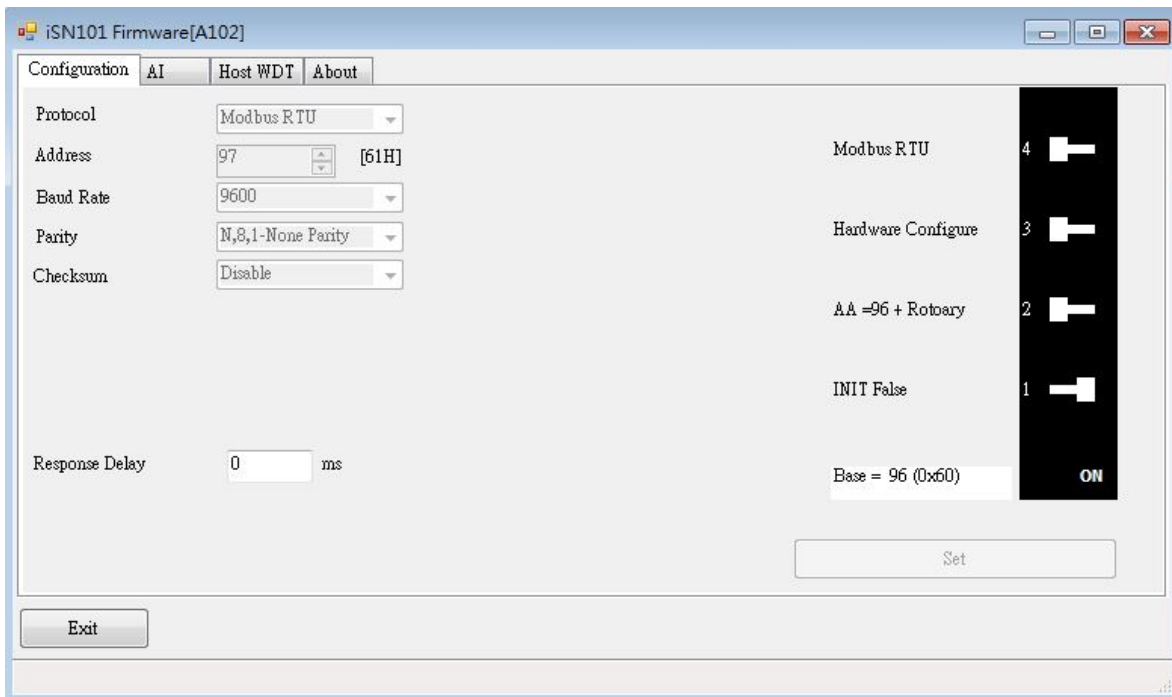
iSN101 Firmware[A102]

Configuration AI Host WDT About

Protocol Modbus RTU
Address 97 [61H]
Baud Rate 9600
Parity N,8,1-None Parity
Checksum Disable

Response Delay 0 ms

Modbus RTU 4
Hardware Configure 3
AA =96 + Rotoary 2
INIT False 1
Base = 96 (0x60) ON

Set

Exit